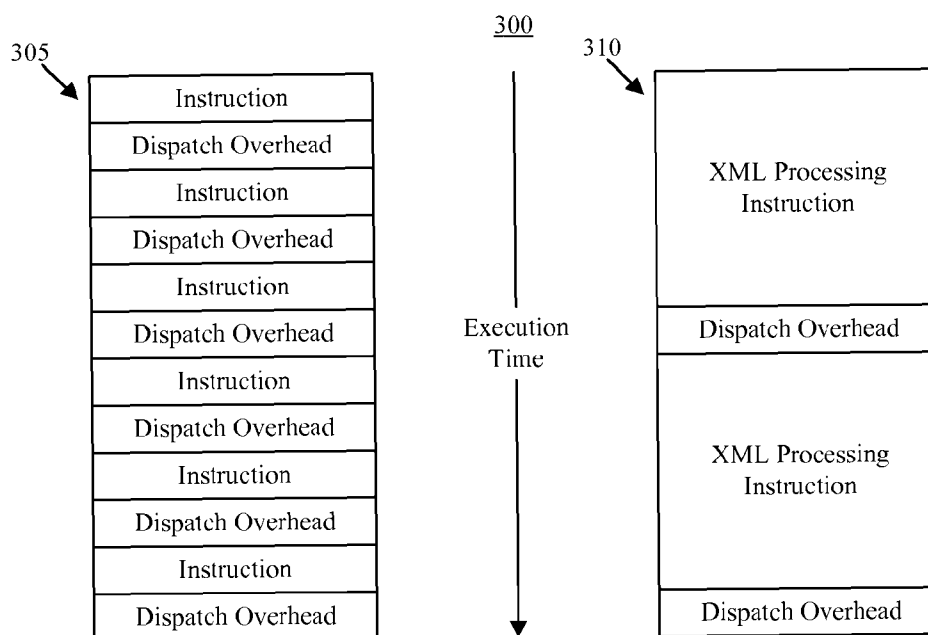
300

305

| Instruction |
|---|
| Dispatch Overhead |
| Instruction |
| Dispatch Overhead |
| Instruction |
| Dispatch Overhead |
| Instruction |
| Dispatch Overhead |
| Instruction |
| Dispatch Overhead |
| Instruction |
| Dispatch Overhead |

Execution Time

310

| XML Processing Instruction |
|---|
| Dispatch Overhead |
| XML Processing Instruction |
| Dispatch Overhead |